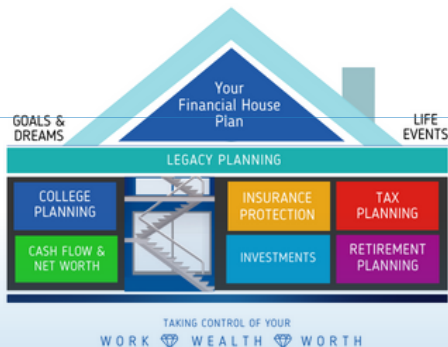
Your Financial House Plan

GOALS & DREAMS

LIFE EVENTS

LEGACY PLANNING

COLLEGE PLANNING

CASH FLOW & NET WORTH

INSURANCE PROTECTION

TAX PLANNING

INVESTMENTS

RETIREMENT PLANNING

TAKING CONTROL OF YOUR
WORK WEALTH WORTH